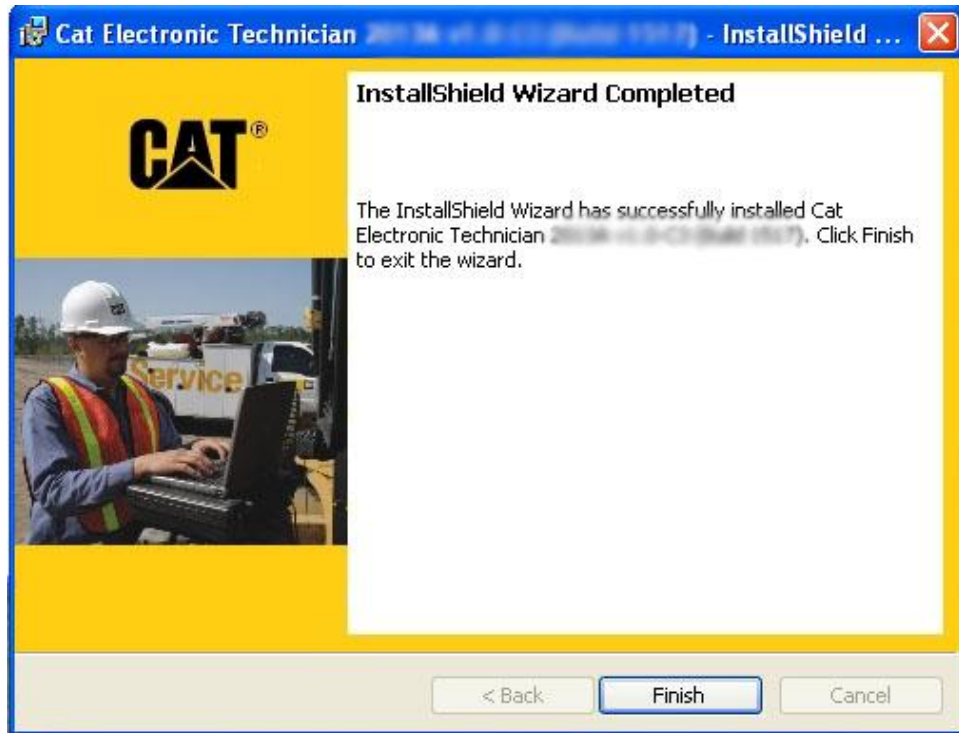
Cat Electronic Technician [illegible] - InstallShield ...

CAT®

InstallShield Wizard Completed

The InstallShield Wizard has successfully installed Cat Electronic Technician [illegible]. Click Finish to exit the wizard.

Service

< Back
Finish
Cancel